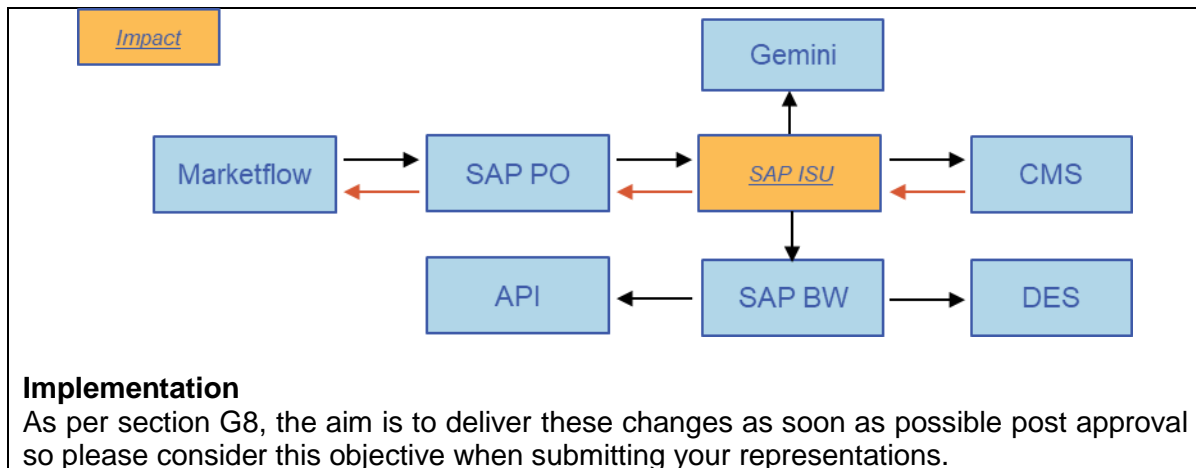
Impact

Gemini

Marketflow

SAP PO

SAP ISU

CMS

API

SAP BW

DES

**Implementation**

As per section G8, the aim is to deliver these changes as soon as possible post approval so please consider this objective when submitting your representations.